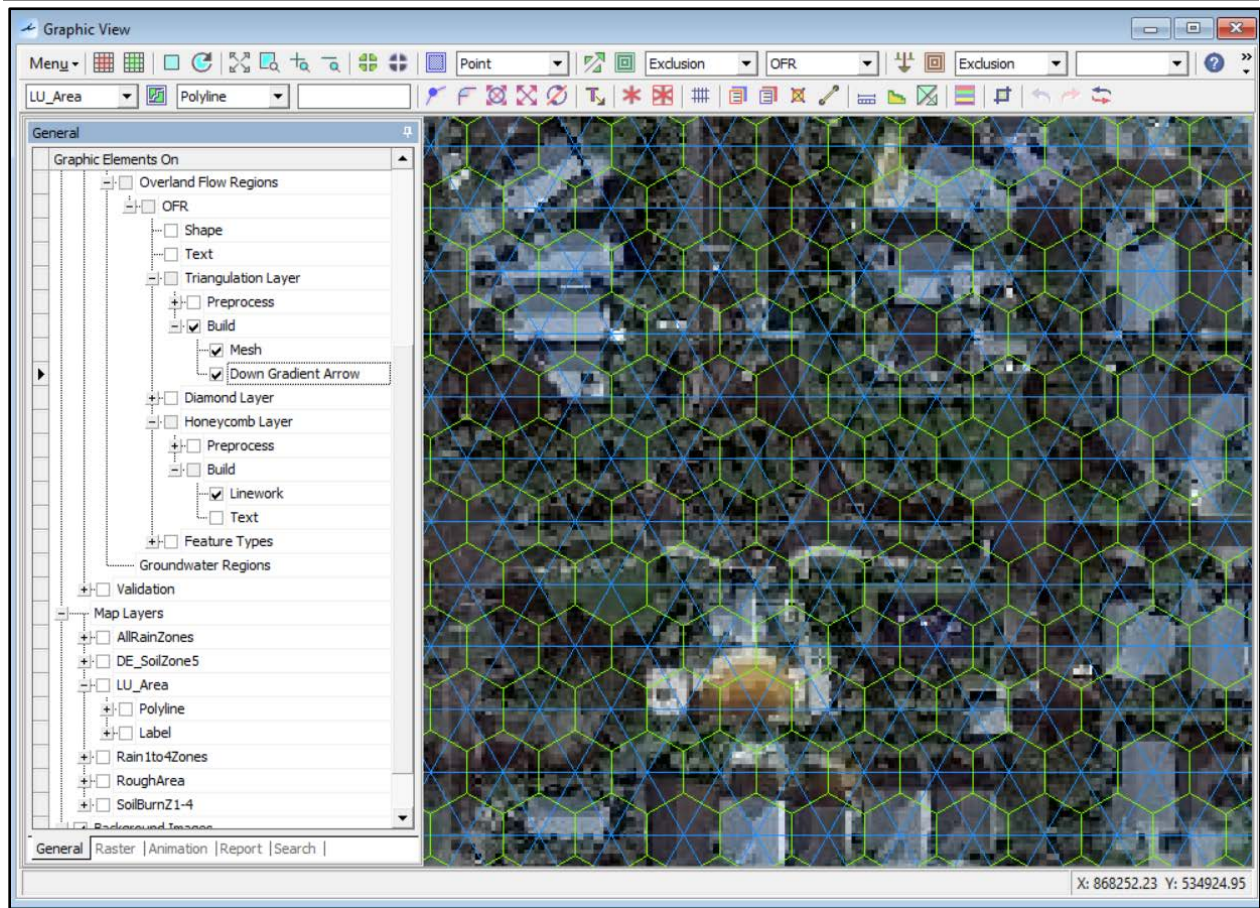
Graphic View

Menu | Point | Exclusion | OFR | Exclusion

LU_Area | Polyline

General

Graphic Elements On

Overland Flow Regions
OFR
Shape
Text
Triangulation Layer
Preprocess
Build
Mesh
Down Gradient Arrow
Diamond Layer
Honeycomb Layer
Preprocess
Build
Linework
Text
Feature Types
Groundwater Regions
Validation
Map Layers
AllRainZones
DE_SoilZone5
LU_Area
Polyline
Label
Rain1to4Zones
RoughArea
SoilBurnZ1-4
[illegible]

General | Raster | Animation | Report | Search |

X: 868252.23 Y: 534924.95